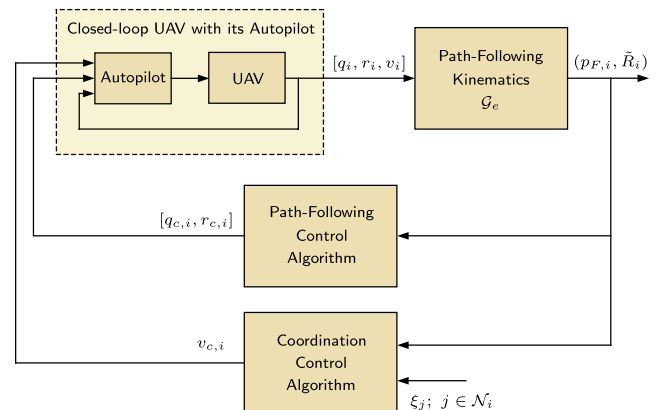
Closed-loop UAV with its Autopilot

Autopilot

UAV

$[q_i, r_i, v_i]$

Path-Following Kinematics $\mathcal{G}_e$

$(p_{F,i}, \tilde{R}_i)$

$[q_{c,i}, r_{c,i}]$

Path-Following Control Algorithm

$v_{c,i}$

Coordination Control Algorithm

$\xi_j;\ j \in \mathcal{N}_i$